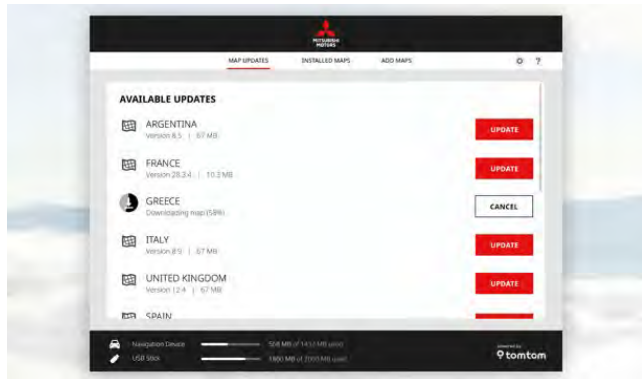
MITSUBISHI MOTORS

MAP UPDATES INSTALLED MAPS ADD MAPS

AVAILABLE UPDATES

ARGENTINA
Version 8.5 | 67 MB
UPDATE

FRANCE
Version 28.3.4 | 10.3 MB
UPDATE

GREECE
Downloading map (58%)
CANCEL

ITALY
Version 8.5 | 67 MB
UPDATE

UNITED KINGDOM
Version 12.4 | 67 MB
UPDATE

SPAIN

Navigation Device 508 MB of 1452 MB used
USB Stick 1800 MB of 2000 MB used

powered by
tomtom